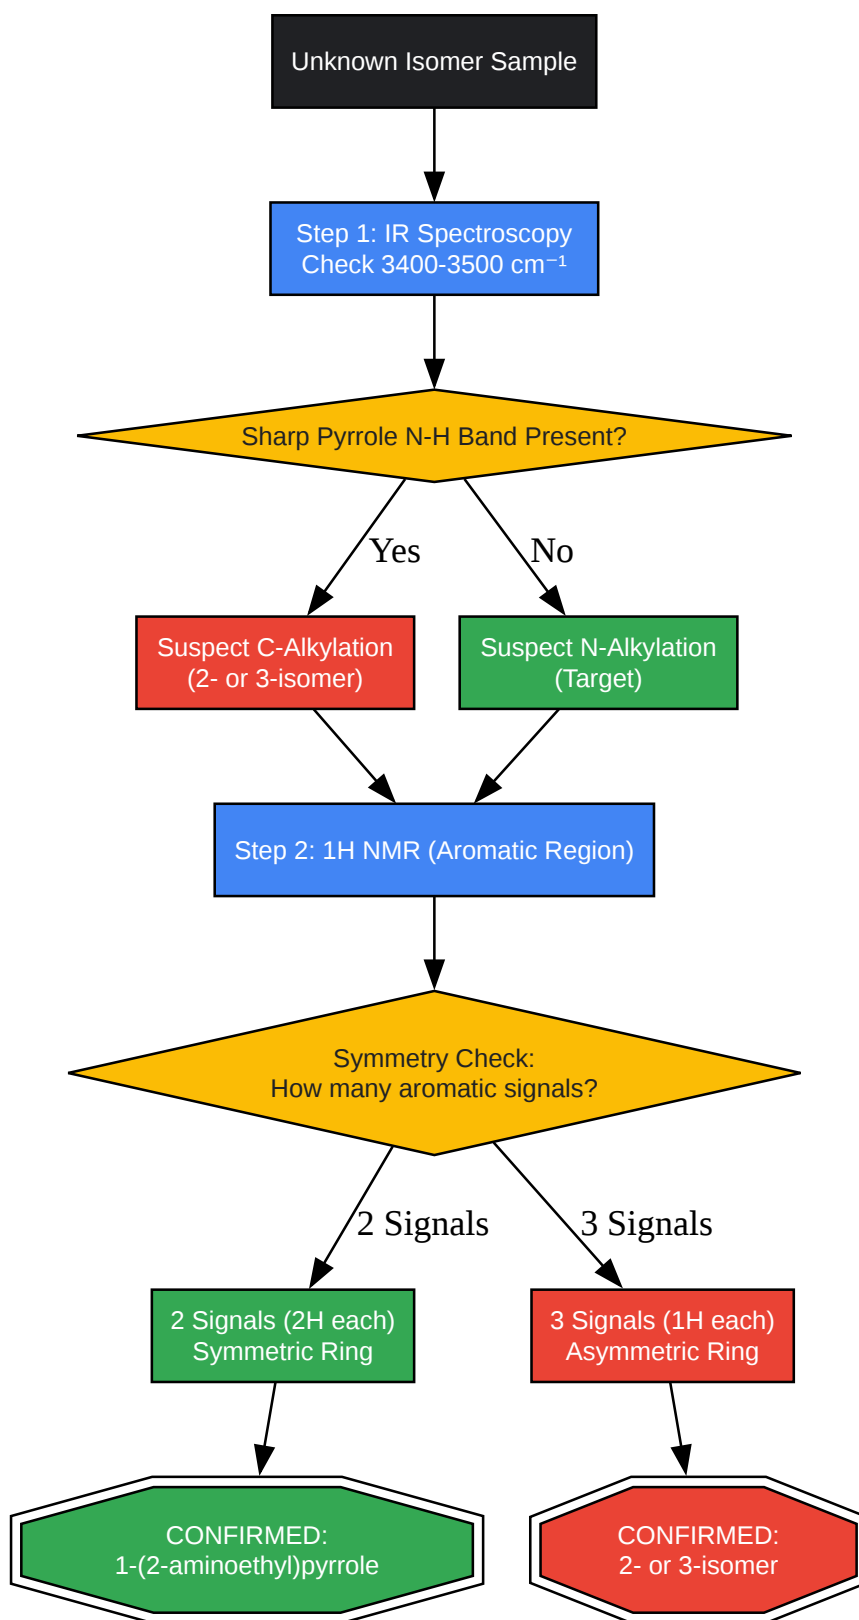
Unknown Isomer Sample

Step 1: IR Spectroscopy
Check 3400-3500 cm$^{-1}$

Sharp Pyrrole N-H Band Present?

Yes

No

Suspect C-Alkylation
(2- or 3-isomer)

Suspect N-Alkylation
(Target)

Step 2: 1H NMR (Aromatic Region)

Symmetry Check:
How many aromatic signals?

2 Signals

3 Signals

2 Signals (2H each)
Symmetric Ring

3 Signals (1H each)
Asymmetric Ring

CONFIRMED:
1-(2-aminoethyl)pyrrole

CONFIRMED:
2- or 3-isomer